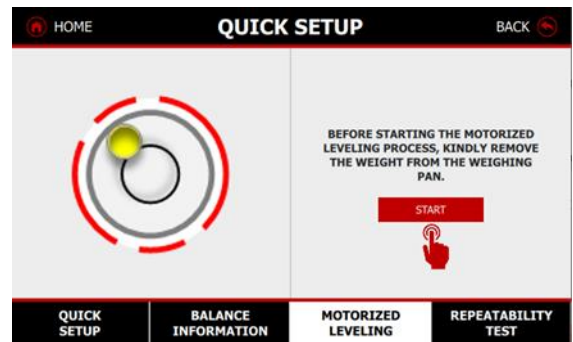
HOME

QUICK SETUP

BACK

BEFORE STARTING THE MOTORIZED LEVELING PROCESS, KINDLY REMOVE THE WEIGHT FROM THE WEIGHING PAN.

START

QUICK SETUP

BALANCE INFORMATION

MOTORIZED LEVELING

REPEATABILITY TEST